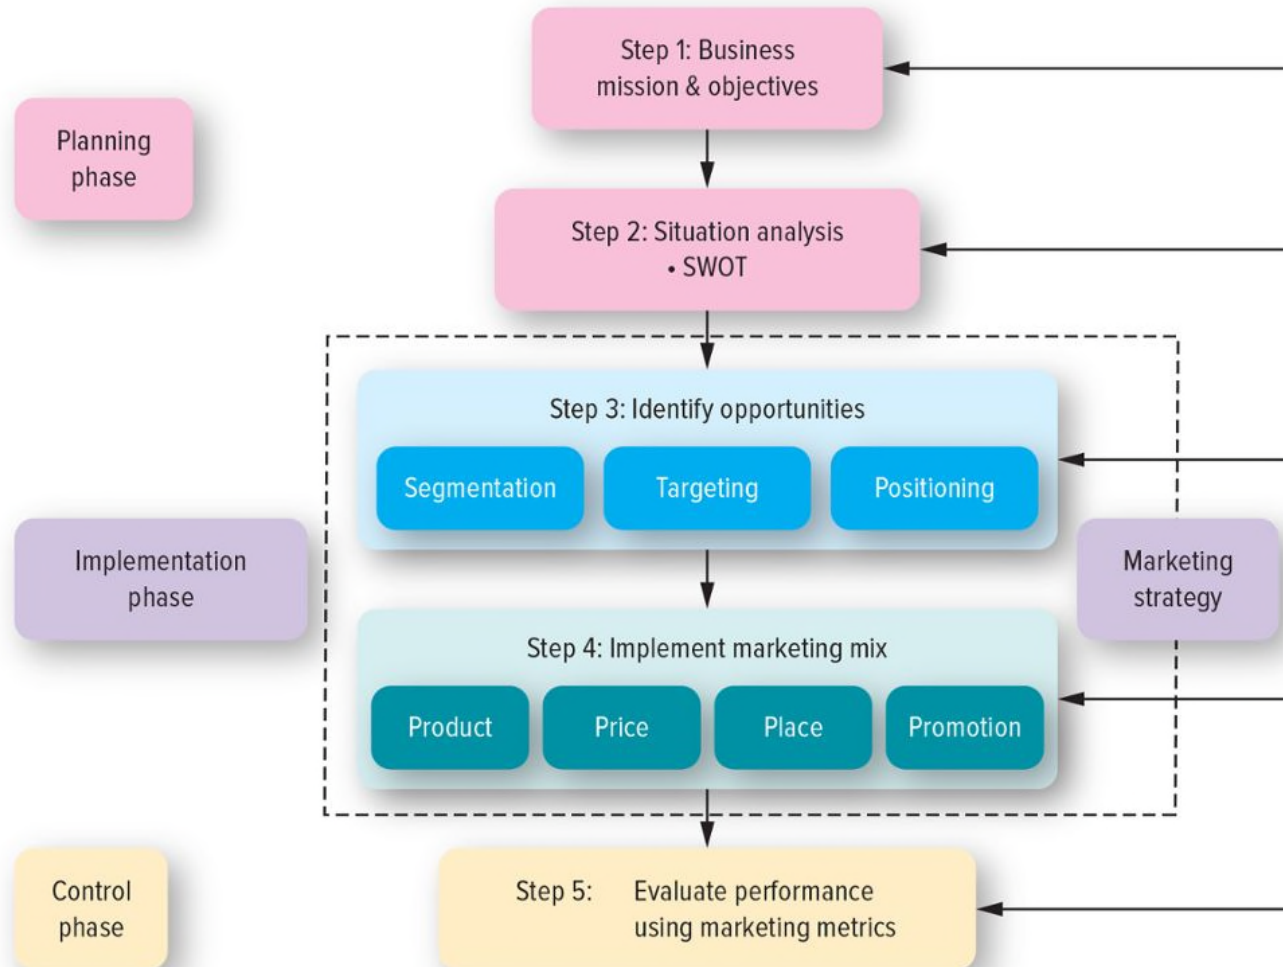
Step 1: Business mission & objectives

Planning phase

Step 2: Situation analysis
• SWOT

Step 3: Identify opportunities

Segmentation

Targeting

Positioning

Implementation phase

Marketing strategy

Step 4: Implement marketing mix

Product

Price

Place

Promotion

Control phase

Step 5: Evaluate performance using marketing metrics